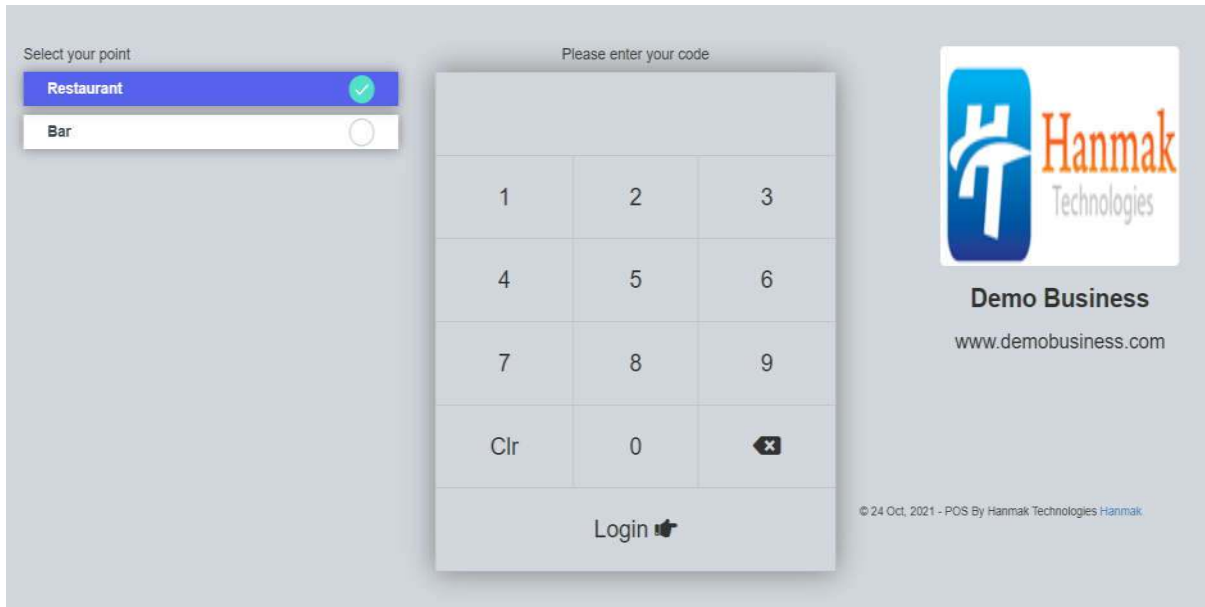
Select your point

Restaurant

Bar

Please enter your code

| 1 | 2 | 3 |
|---|---|---|
| 4 | 5 | 6 |
| 7 | 8 | 9 |
| Clr | 0 | |

Login

Hanmak Technologies

Demo Business

www.demobusiness.com

© 24 Oct, 2021 - POS By Hanmak Technologies Hanmak